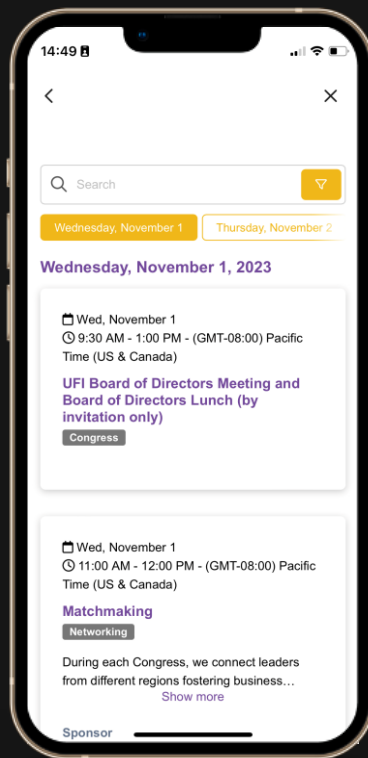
14:49

Search

Wednesday, November 1

Thursday, November 2

Wednesday, November 1, 2023

Wed, November 1
9:30 AM - 1:00 PM - (GMT-08:00) Pacific Time (US & Canada)

UFI Board of Directors Meeting and Board of Directors Lunch (by invitation only)

Congress

Wed, November 1
11:00 AM - 12:00 PM - (GMT-08:00) Pacific Time (US & Canada)

Matchmaking

Networking

During each Congress, we connect leaders from different regions fostering business…

Show more

Sponsor